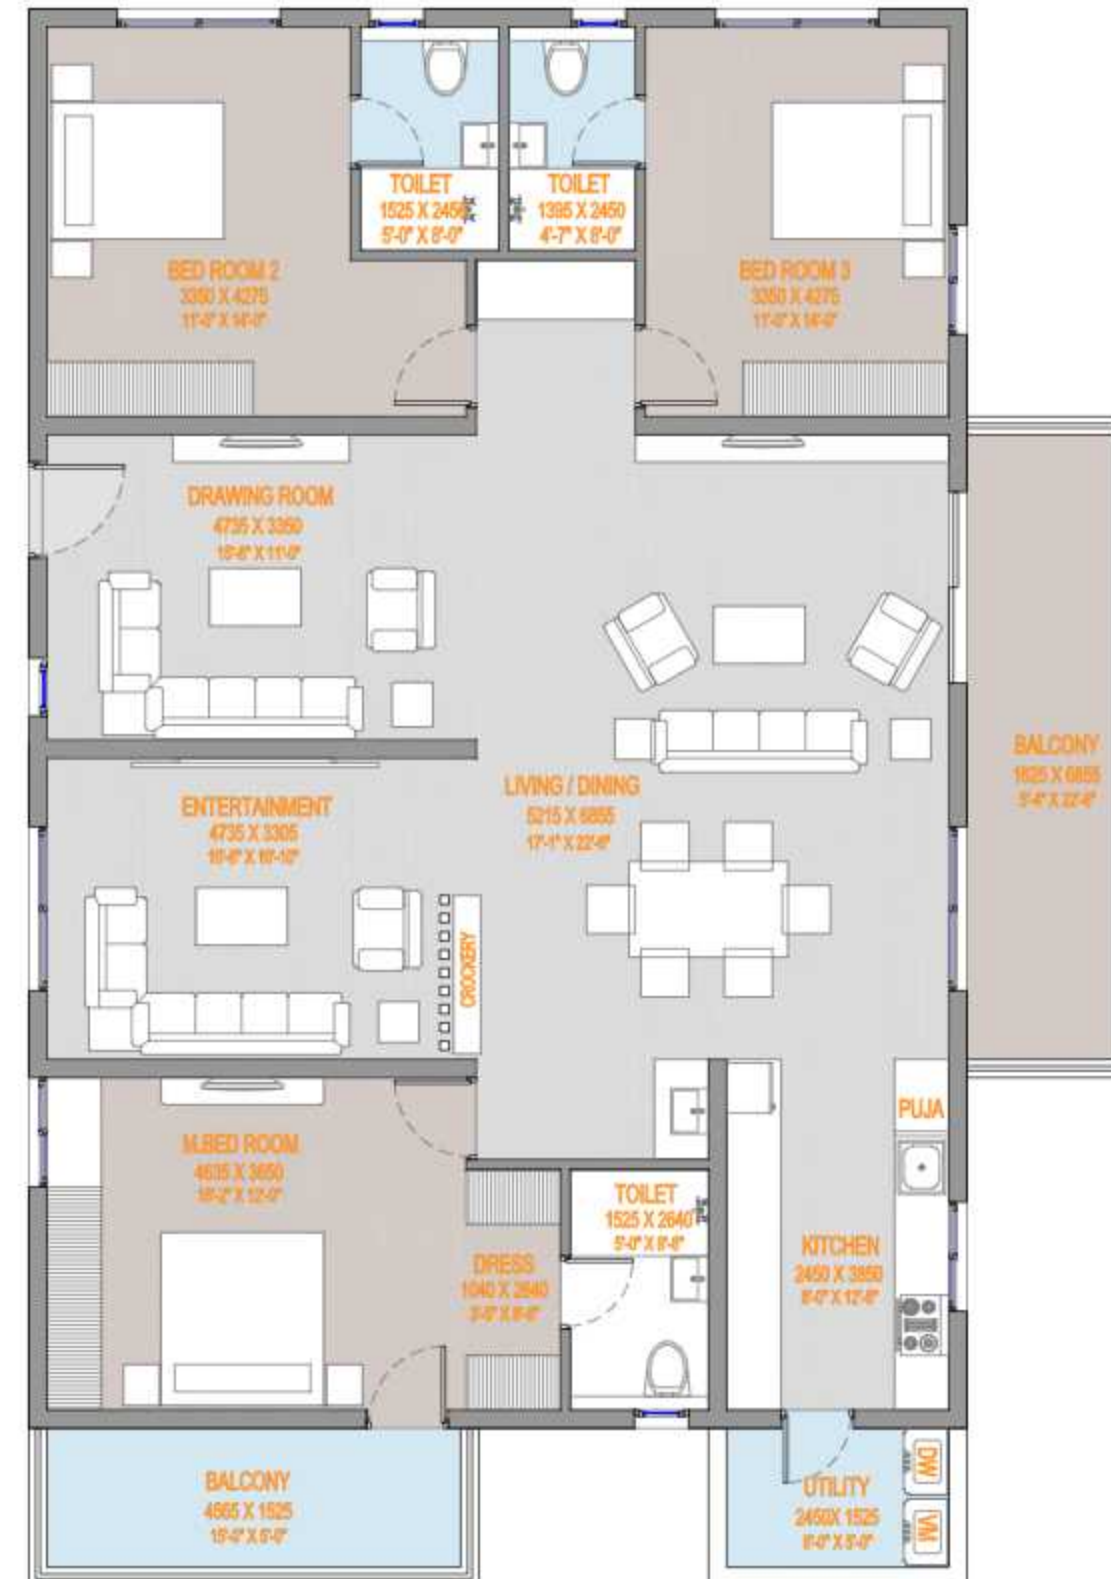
TOILET
1525 X 2450
5'-0" X 8'-0"

TOILET
1395 X 2450
4'-7" X 8'-0"

BED ROOM 2
3350 X 4275
11'-0" X 14'-0"

BED ROOM 3
3350 X 4275
11'-0" X 14'-0"

DRAWING ROOM
4735 X 3350
15'-6" X 11'-0"

BALCONY
1625 X 6855
5'-4" X 22'-6"

LIVING / DINING
5215 X 6855
17'-1" X 22'-6"

ENTERTAINMENT
4735 X 3305
15'-6" X 10'-10"

CROCKERY

PUJA

M.BED ROOM
4635 X 3650
15'-2" X 12'-0"

TOILET
1525 X 2640
5'-0" X 8'-8"

DRESS
1040 X 2640
3'-5" X 8'-8"

KITCHEN
2450 X 3850
8'-0" X 12'-8"

BALCONY
4665 X 1525
15'-4" X 5'-0"

UTILITY
2450X 1525
8'-0" X 5'-0"

DW

WM